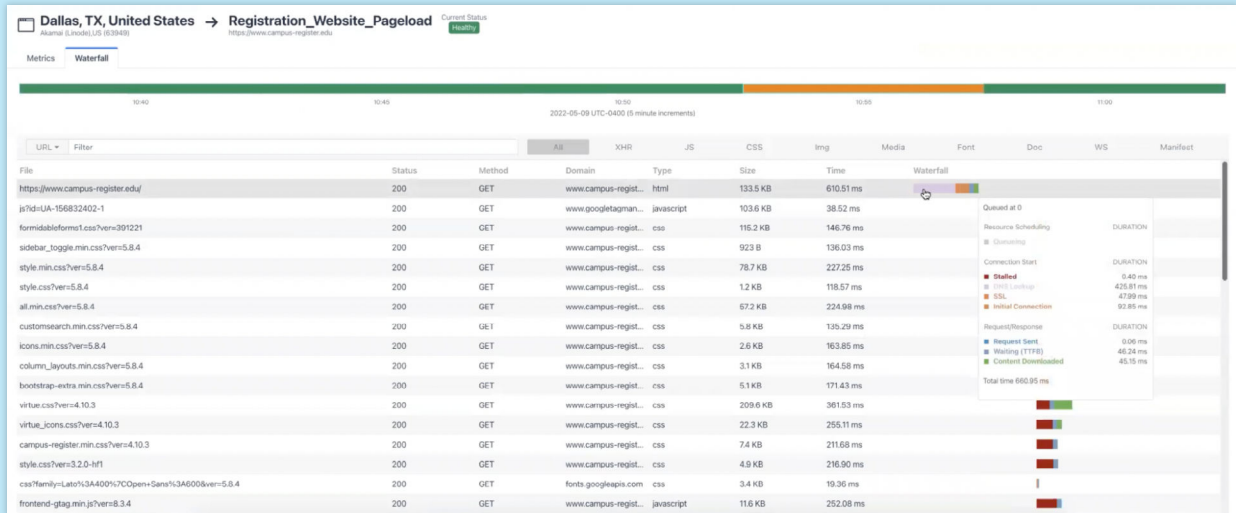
Dallas, TX, United States → Registration_Website_Pageload
Akamai (Linode),US (63949)
https://www.campus-register.edu
Current Status
Healthy

Metrics Waterfall

10:40 10:45 10:50 10:55 11:00
2022-05-09 UTC-0400 (5 minute increments)

URL ▾ Filter
All XHR JS CSS Img Media Font Doc WS Manifest

| File | Status | Method | Domain | Type | Size | Time | Waterfall |
|---|---|---|---|---|---|---|---|
| https://www.campus-register.edu/ | 200 | GET | www.campus-regist... | html | 133.5 KB | 610.51 ms | |
| js?id=UA-156832402-1 | 200 | GET | www.googletagman... | javascript | 103.6 KB | 38.52 ms | |
| formidableforms1.css?ver=391221 | 200 | GET | www.campus-regist... | css | 115.2 KB | 146.76 ms | |
| sidebar_toggle.min.css?ver=5.8.4 | 200 | GET | www.campus-regist... | css | 923 B | 136.03 ms | |
| style.min.css?ver=5.8.4 | 200 | GET | www.campus-regist... | css | 78.7 KB | 227.25 ms | |
| style.css?ver=5.8.4 | 200 | GET | www.campus-regist... | css | 1.2 KB | 118.57 ms | |
| all.min.css?ver=5.8.4 | 200 | GET | www.campus-regist... | css | 67.2 KB | 224.98 ms | |
| customsearch.min.css?ver=5.8.4 | 200 | GET | www.campus-regist... | css | 5.8 KB | 135.29 ms | |
| icons.min.css?ver=5.8.4 | 200 | GET | www.campus-regist... | css | 2.6 KB | 163.85 ms | |
| column_layouts.min.css?ver=5.8.4 | 200 | GET | www.campus-regist... | css | 3.1 KB | 164.58 ms | |
| bootstrap-extra.min.css?ver=5.8.4 | 200 | GET | www.campus-regist... | css | 5.1 KB | 171.43 ms | |
| virtue.css?ver=4.10.3 | 200 | GET | www.campus-regist... | css | 209.6 KB | 361.53 ms | |
| virtue_icons.css?ver=4.10.3 | 200 | GET | www.campus-regist... | css | 22.3 KB | 255.11 ms | |
| campus-register.min.css?ver=4.10.3 | 200 | GET | www.campus-regist... | css | 7.4 KB | 211.68 ms | |
| style.css?ver=3.2.0-hf1 | 200 | GET | www.campus-regist... | css | 4.9 KB | 216.90 ms | |
| css?family=Lato%3A400%7COpen+Sans%3A600&ver=5.8.4 | 200 | GET | fonts.googleapis.com | css | 3.4 KB | 19.36 ms | |
| frontend-gtag.min.js?ver=8.3.4 | 200 | GET | www.campus-regist... | javascript | 11.6 KB | 252.08 ms | |

Queued at 0
Resource Scheduling DURATION
Queueing
Connection Start DURATION
Stalled 0.40 ms
DNS Lookup 425.61 ms
SSL 47.99 ms
Initial Connection 92.85 ms
Request/Response DURATION
Request Sent 0.06 ms
Waiting (TTFB) 46.24 ms
Content Downloaded 45.15 ms
Total time 660.95 ms